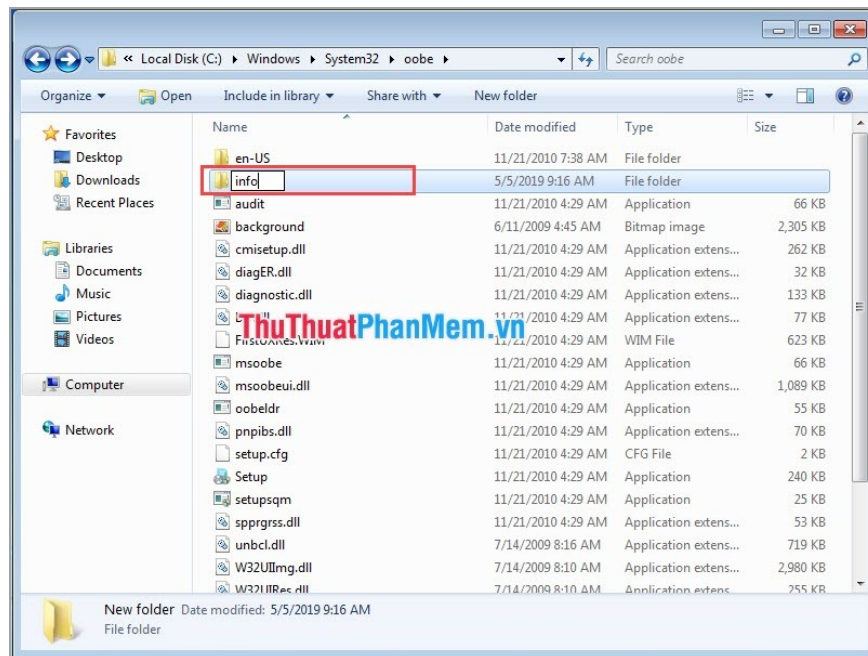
« Local Disk (C:) ▸ Windows ▸ System32 ▸ oobe ▸

Search oobe

Organize ▾ Open Include in library ▾ Share with ▾ New folder

Favorites
Desktop
Downloads
Recent Places

Libraries
Documents
Music
Pictures
Videos

Computer

Network

| Name | Date modified | Type | Size |
|---|---|---|---|
| en-US | 11/21/2010 7:38 AM | File folder | |
| info | 5/5/2019 9:16 AM | File folder | |
| audit | 11/21/2010 4:29 AM | Application | 66 KB |
| background | 6/11/2009 4:45 AM | Bitmap image | 2,305 KB |
| cmisetup.dll | 11/21/2010 4:29 AM | Application extens... | 262 KB |
| diagER.dll | 11/21/2010 4:29 AM | Application extens... | 32 KB |
| diagnostic.dll | 11/21/2010 4:29 AM | Application extens... | 133 KB |
| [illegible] | 11/21/2010 4:29 AM | Application extens... | 77 KB |
| FirstUXRes.WIM | 11/21/2010 4:29 AM | WIM File | 623 KB |
| msoobe | 11/21/2010 4:29 AM | Application | 66 KB |
| msoobeui.dll | 11/21/2010 4:29 AM | Application extens... | 1,089 KB |
| oobeldr | 11/21/2010 4:29 AM | Application | 55 KB |
| pnpibs.dll | 11/21/2010 4:29 AM | Application extens... | 70 KB |
| setup.cfg | 11/21/2010 4:29 AM | CFG File | 2 KB |
| Setup | 11/21/2010 4:29 AM | Application | 240 KB |
| setupsqm | 11/21/2010 4:29 AM | Application | 25 KB |
| spprgrss.dll | 11/21/2010 4:29 AM | Application extens... | 53 KB |
| unbcl.dll | 7/14/2009 8:16 AM | Application extens... | 719 KB |
| W32UIImg.dll | 7/14/2009 8:10 AM | Application extens... | 2,980 KB |
| W32UIRes.dll | 7/14/2009 8:10 AM | Application extens... | 255 KB |

ThuThuatPhanMem.vn

New folder Date modified: 5/5/2019 9:16 AM
File folder